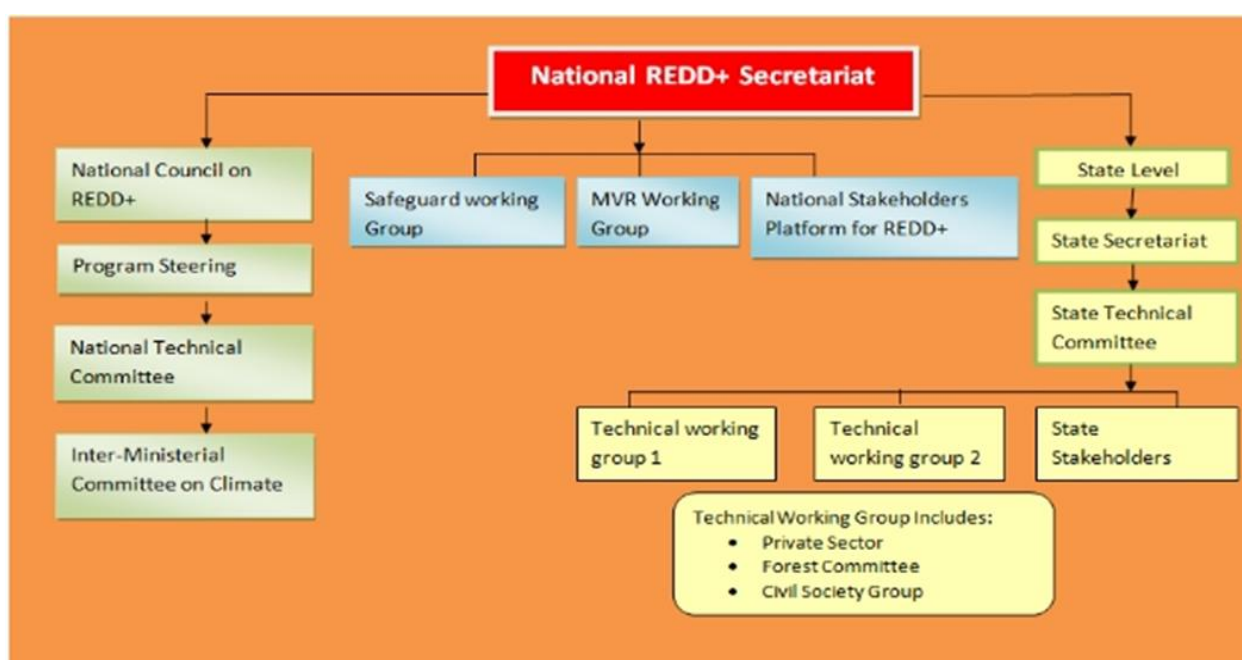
National REDD+ Secretariat

National Council on REDD+

Program Steering

National Technical Committee

Inter-Ministerial Committee on Climate

Safeguard working Group

MVR Working Group

National Stakeholders Platform for REDD+

State Level

State Secretariat

State Technical Committee

Technical working group 1

Technical working group 2

State Stakeholders

Technical Working Group Includes:
- Private Sector
- Forest Committee
- Civil Society Group